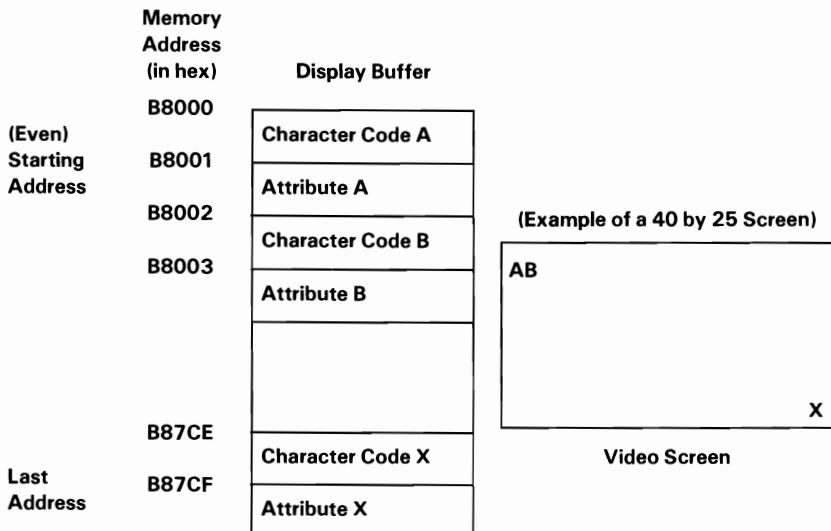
Memory Address (in hex)

Display Buffer

B8000

(Even) Starting Address

Character Code A

B8001

Attribute A

B8002

Character Code B

(Example of a 40 by 25 Screen)

B8003

AB

Attribute B

X

B87CE

Character Code X

Video Screen

Last Address

B87CF

Attribute X